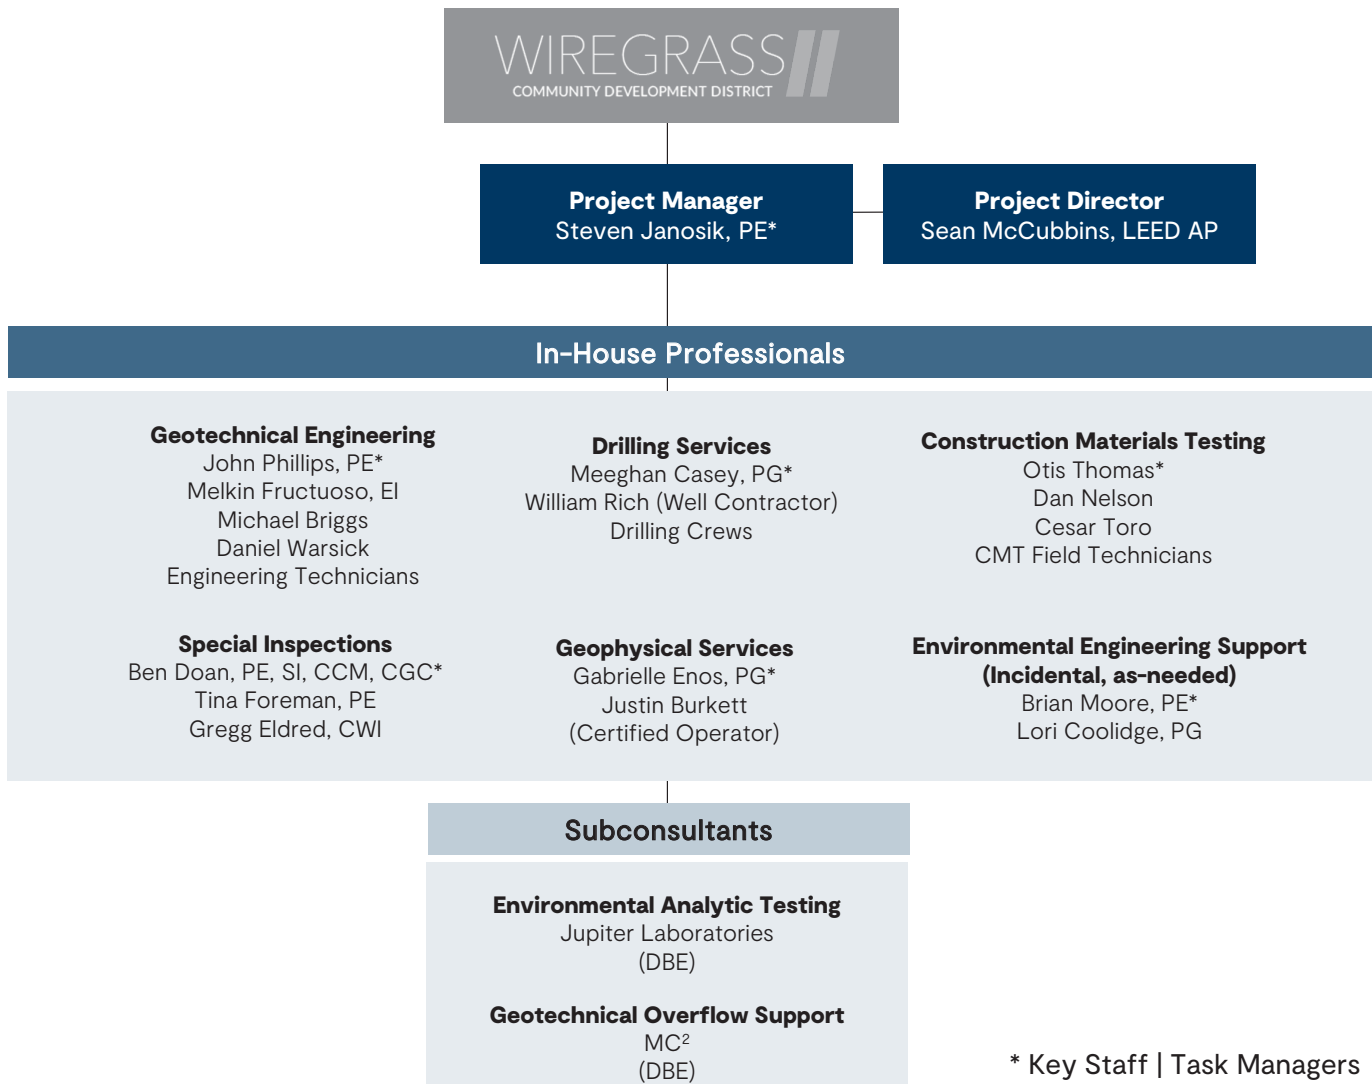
WIREGRASS II
COMMUNITY DEVELOPMENT DISTRICT

**Project Manager**
Steven Janosik, PE*

**Project Director**
Sean McCubbins, LEED AP

In-House Professionals

**Geotechnical Engineering**
John Phillips, PE*
Melkin Fructuoso, EI
Michael Briggs
Daniel Warsick
Engineering Technicians

**Drilling Services**
Meeghan Casey, PG*
William Rich (Well Contractor)
Drilling Crews

**Construction Materials Testing**
Otis Thomas*
Dan Nelson
Cesar Toro
CMT Field Technicians

**Special Inspections**
Ben Doan, PE, SI, CCM, CGC*
Tina Foreman, PE
Gregg Eldred, CWI

**Geophysical Services**
Gabrielle Enos, PG*
Justin Burkett
(Certified Operator)

**Environmental Engineering Support (Incidental, as-needed)**
Brian Moore, PE*
Lori Coolidge, PG

Subconsultants

**Environmental Analytic Testing**
Jupiter Laboratories
(DBE)

**Geotechnical Overflow Support**
MC$^2$
(DBE)

* Key Staff | Task Managers